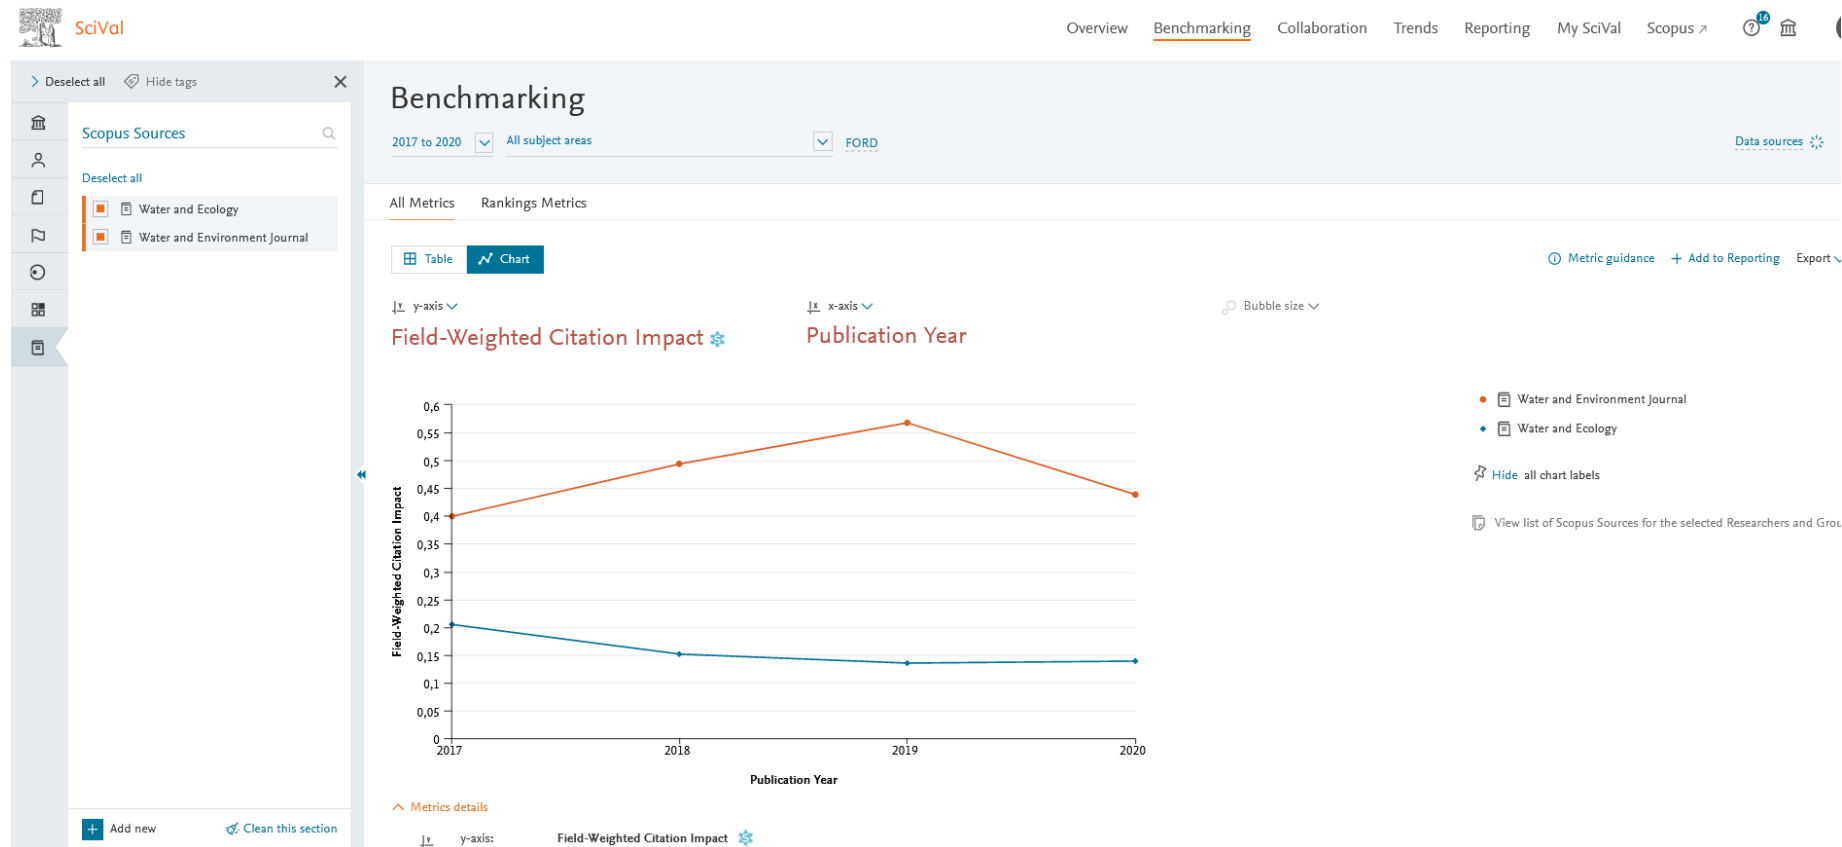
SciVal

Overview Benchmarking Collaboration Trends Reporting My SciVal Scopus ↗ 16

Deselect all Hide tags

Scopus Sources

Deselect all

Water and Ecology
Water and Environment Journal

Add new Clean this section

Benchmarking

2017 to 2020 All subject areas FORD

Data sources

All Metrics Rankings Metrics

Table Chart

Metric guidance + Add to Reporting Export

y-axis

Field-Weighted Citation Impact

x-axis

Publication Year

Bubble size

0,6
0,55
0,5
0,45
0,4
0,35
0,3
0,25
0,2
0,15
0,1
0,05
0

Field-Weighted Citation Impact

2017 2018 2019 2020

Publication Year

Water and Environment Journal
Water and Ecology

Hide all chart labels

View list of Scopus Sources for the selected Researchers and Grou

Metrics details

y-axis: Field-Weighted Citation Impact